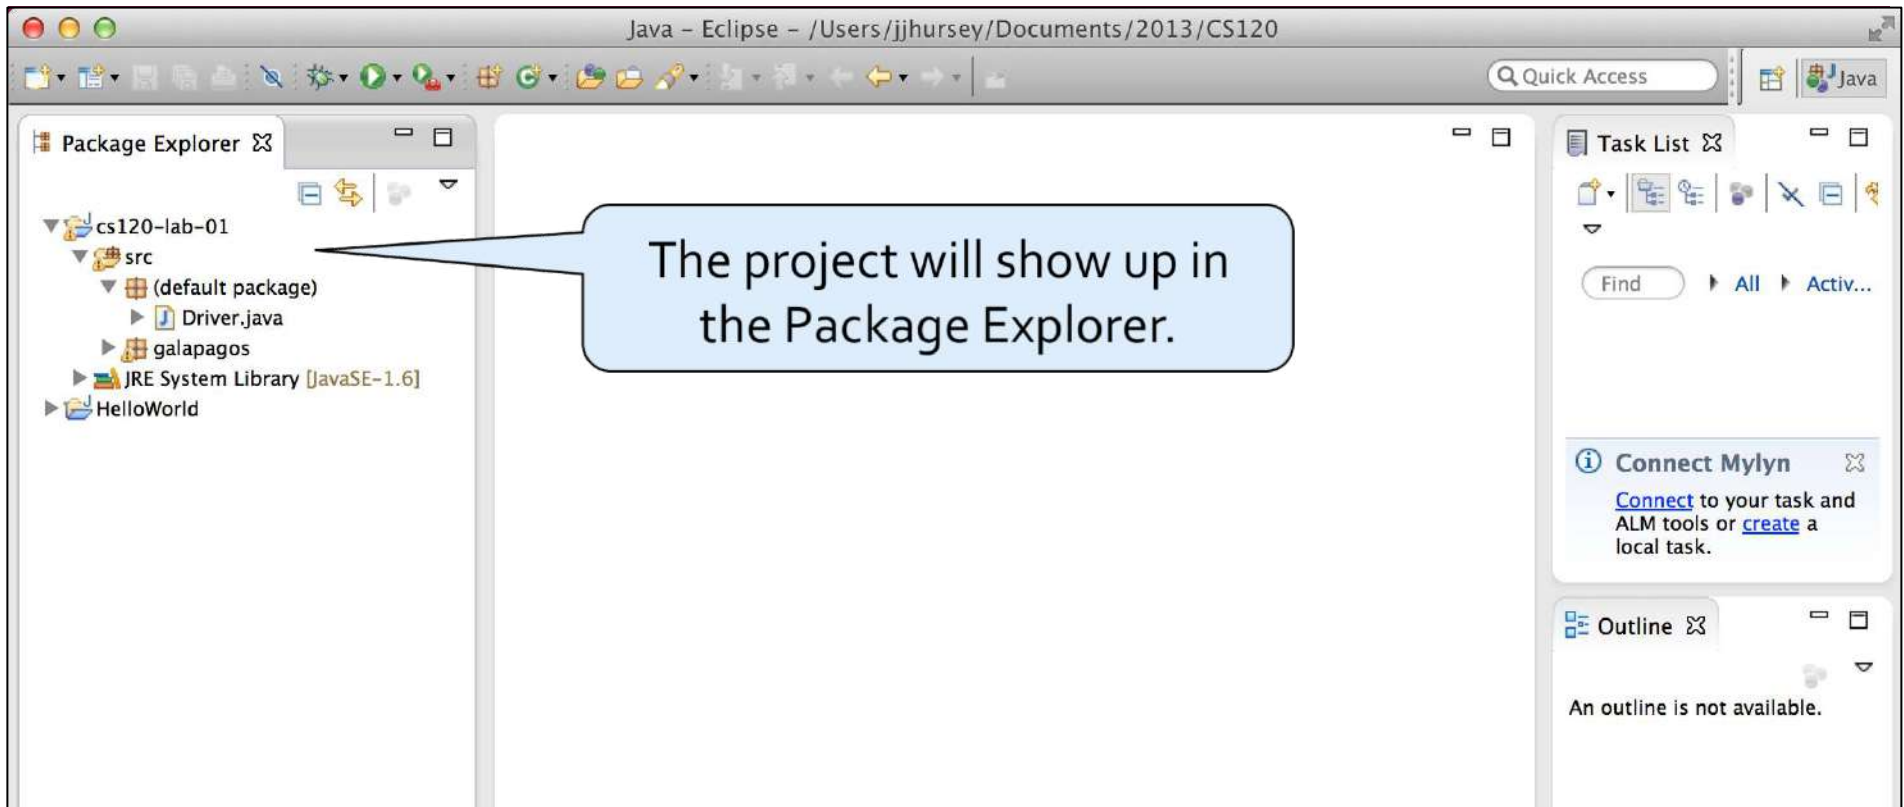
Java – Eclipse – /Users/jjhursey/Documents/2013/CS120

Quick Access

Java

Package Explorer

cs120-lab-01
src
(default package)
Driver.java
galapagos
JRE System Library [JavaSE-1.6]
HelloWorld

The project will show up in the Package Explorer.

Task List

Find

All

Activ...

Connect Mylyn

Connect to your task and ALM tools or create a local task.

Outline

An outline is not available.